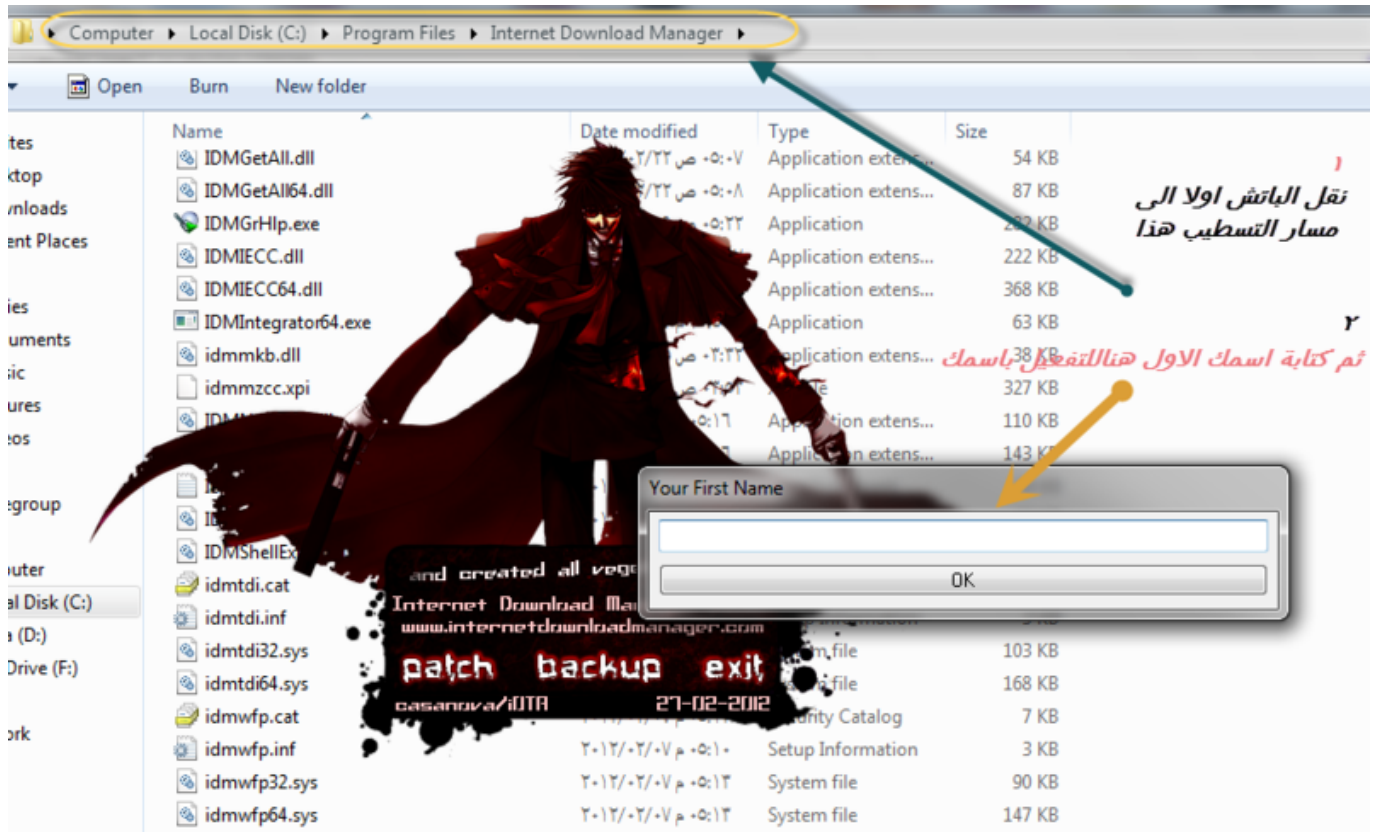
Computer ▸ Local Disk (C:) ▸ Program Files ▸ Internet Download Manager ▸

Open Burn New folder

ites
ktop
nloads
ent Places

ies
uments
sic
ures
eos

egroup

puter
al Disk (C:)
(D:)
Drive (F:)

ork

| Name | Date modified | Type | Size |
|---|---|---|---|
| IDMGetAll.dll | ٠٥:٠٧ ص ٠٢/٢٢ | Application extens... | 54 KB |
| IDMGetAll64.dll | ٠٥:٠٨ ص ٠٢/٢٢ | Application extens... | 87 KB |
| IDMGrHlp.exe | ٠٥:٢٢ | Application | 2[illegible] KB |
| IDMIECC.dll | | Application extens... | 222 KB |
| IDMIECC64.dll | | Application extens... | 368 KB |
| IDMIntegrator64.exe | | Application | 63 KB |
| idmmkb.dll | ٠٣:٢٢ | Application extens... | 38 KB |
| idmmzcc.xpi | | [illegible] | 327 KB |
| IDM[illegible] | ٠٥:١٦ | Application extens... | 110 KB |
| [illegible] | | Application extens... | 143 KB |
| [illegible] | | | |
| ID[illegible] | | | |
| IDMShellEx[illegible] | | | |
| idmtdi.cat | | | |
| idmtdi.inf | | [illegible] Information | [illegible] KB |
| idmtdi32.sys | | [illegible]m file | 103 KB |
| idmtdi64.sys | | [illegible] file | 168 KB |
| idmwfp.cat | | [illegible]urity Catalog | 7 KB |
| idmwfp.inf | ٢٠١٢/٠٢/٠٧ م ٠٥:١٠ | Setup Information | 3 KB |
| idmwfp32.sys | ٢٠١٢/٠٢/٠٧ م ٠٥:١٣ | System file | 90 KB |
| idmwfp64.sys | ٢٠١٢/٠٢/٠٧ م ٠٥:١٣ | System file | 147 KB |

١
نقل الباتش اولا الى مسار التسطيب هذا

٢
ثم كتابة اسمك الاول هناللتفعيل باسمك

and created all vege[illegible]
Internet Download Ma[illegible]
www.internetdownloadmanager.com
patch backup exit
casanova/iOTA 27-02-2012

Your First Name
OK